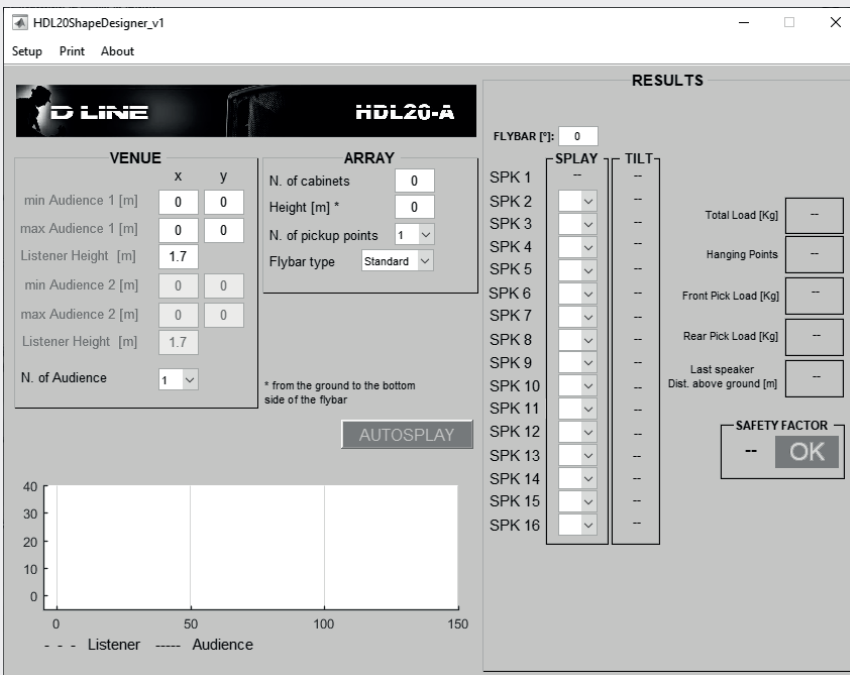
HDL20ShapeDesigner_v1

Setup Print About

D LINE HDL20-A

VENUE
x y
min Audience 1 [m] 0 0
max Audience 1 [m] 0 0
Listener Height [m] 1.7
min Audience 2 [m] 0 0
max Audience 2 [m] 0 0
Listener Height [m] 1.7
N. of Audience 1

ARRAY
N. of cabinets 0
Height [m] * 0
N. of pickup points 1
Flybar type Standard

* from the ground to the bottom side of the flybar

AUTOSPLAY

40
30
20
10
0
0 50 100 150
- - - Listener ----- Audience

RESULTS

FLYBAR [°]: 0

SPLAY TILT
SPK 1 -- --
SPK 2 --
SPK 3 --
SPK 4 --
SPK 5 --
SPK 6 --
SPK 7 --
SPK 8 --
SPK 9 --
SPK 10 --
SPK 11 --
SPK 12 --
SPK 13 --
SPK 14 --
SPK 15 --
SPK 16 --

Total Load [Kg] --
Hanging Points --
Front Pick Load [Kg] --
Rear Pick Load [Kg] --
Last speaker Dist. above ground [m] --

SAFETY FACTOR
-- OK